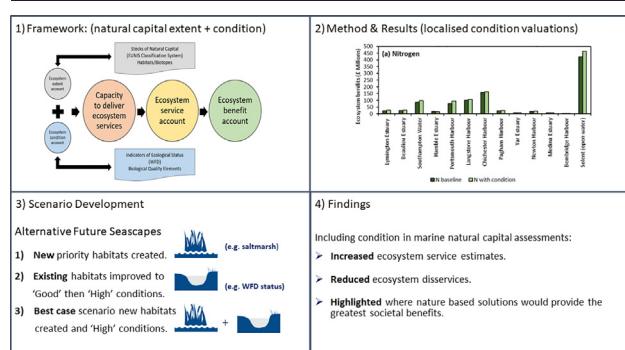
1) Framework: (natural capital extent + condition)

Stocks of Natural Capital (EUNIS Classification System) Habitats/Biotopes

Ecosystem extent account

Ecosystem condition account

Capacity to deliver ecosystem services

Ecosystem service account

Ecosystem benefit account

Indicators of Ecological Status (WFD) Biological Quality Elements

2) Method & Results (localised condition valuations)

(a) Nitrogen

Ecosystem benefits (£ Millions)

500
450
400
350
300
250
200
150
100
50
0

Lymington Estuary
Beaulieu Estuary
Southampton Water
Hamble Estuary
Portsmouth Harbour
Langstone Harbour
Chichester Harbour
Pagham Harbour
Yar Estuary
Newtown Harbour
Medina Estuary
Bembridge Harbour
Solent (open water)

N baseline
N with condition

3) Scenario Development

Alternative Future Seascapes

1) New priority habitats created. (e.g. saltmarsh)

2) Existing habitats improved to 'Good' then 'High' conditions. (e.g. WFD status)

3) Best case scenario new habitats created and 'High' conditions. +

4) Findings

Including condition in marine natural capital assessments:

➢ Increased ecosystem service estimates.

➢ Reduced ecosystem disservices.

➢ Highlighted where nature based solutions would provide the greatest societal benefits.